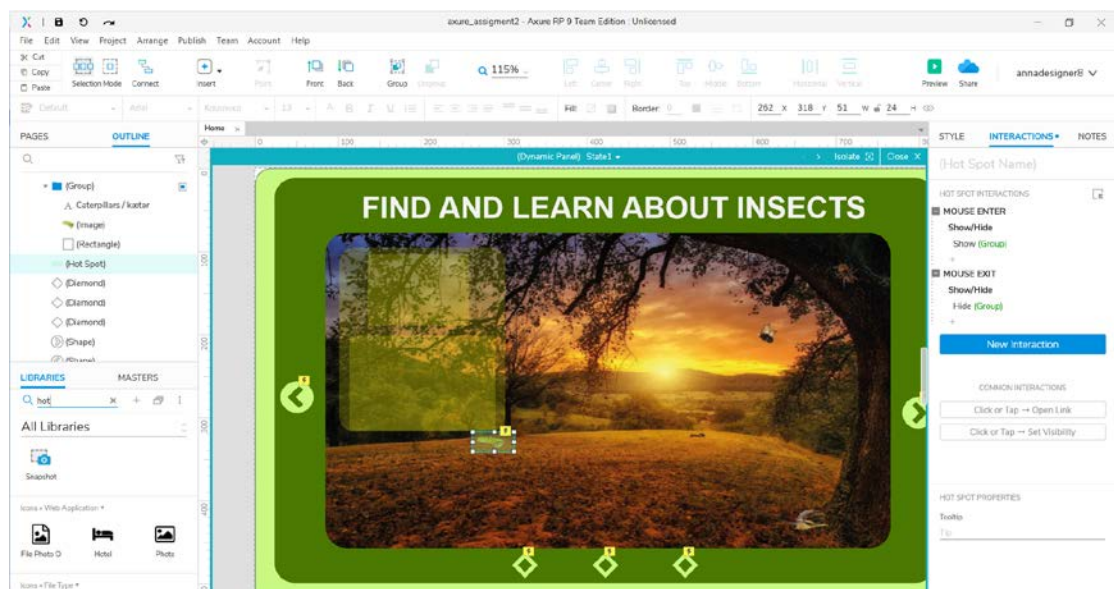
axure_assigment2 - Axure RP 9 Team Edition : Unlicensed

File Edit View Project Arrange Publish Team Account Help

Cut
Copy
Paste
Selection Mode Connect Insert Point Front Back Group Ungroup 115% Left Center Right Top Middle Bottom Horizontal Vertical Preview Share annadesigner8

Default Arial Normal 13 Fill Border 0 262 x 318 y 51 w 24 H

PAGES OUTLINE

(Group)
Caterpillars / kætar
(Image)
(Rectangle)
(Hot Spot)
(Diamond)
(Diamond)
(Diamond)
(Shape)
(Shape)

LIBRARIES MASTERS

hot

All Libraries

Snapshot

Icons - Web Application

File Photo O Hotel Photo

Icons - File Type

Home

(Dynamic Panel) State1 Isolate Close

FIND AND LEARN ABOUT INSECTS

STYLE INTERACTIONS NOTES

(Hot Spot Name)

HOT SPOT INTERACTIONS

MOUSE ENTER
Show/Hide
Show (Group)

MOUSE EXIT
Show/Hide
Hide (Group)

New Interaction

COMMON INTERACTIONS

Click or Tap → Open Link
Click or Tap → Set Visibility

HOT SPOT PROPERTIES

Tooltip
Tip